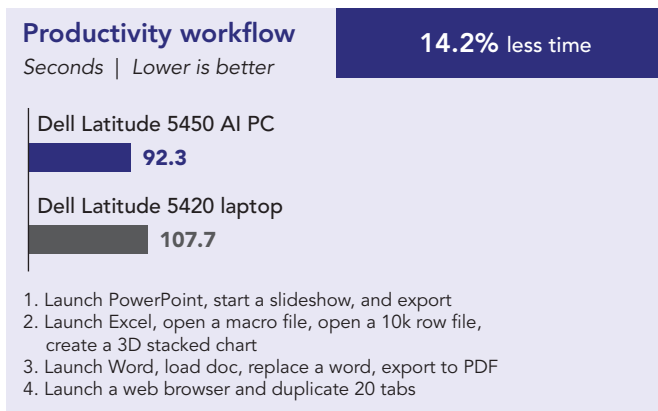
Productivity workflow
Seconds | Lower is better

14.2% less time

Dell Latitude 5450 AI PC
92.3

Dell Latitude 5420 laptop
107.7

1. Launch PowerPoint, start a slideshow, and export
2. Launch Excel, open a macro file, open a 10k row file, create a 3D stacked chart
3. Launch Word, load doc, replace a word, export to PDF
4. Launch a web browser and duplicate 20 tabs